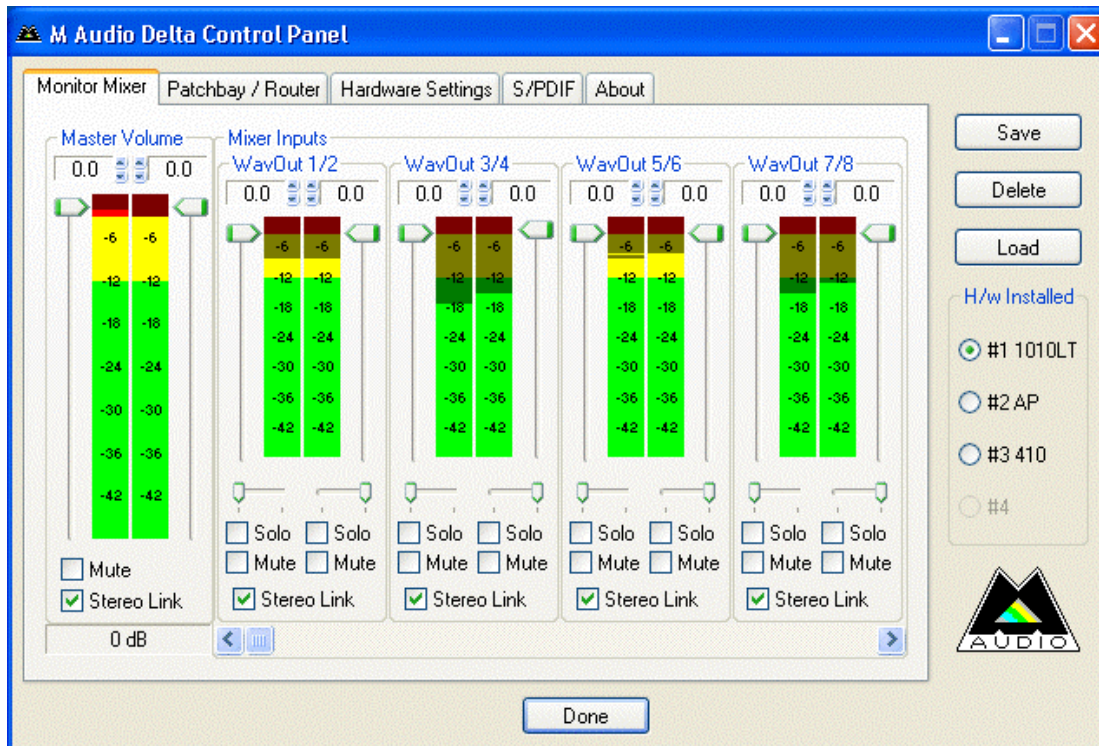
M Audio Delta Control Panel

Monitor Mixer | Patchbay / Router | Hardware Settings | S/PDIF | About

Master Volume
0.0 0.0
-6 -6
-12 -12
-18 -18
-24 -24
-30 -30
-36 -36
-42 -42
Mute
Stereo Link
0 dB

Mixer Inputs

WavOut 1/2
0.0 0.0
-6 -6
-12 -12
-18 -18
-24 -24
-30 -30
-36 -36
-42 -42
Solo Solo
Mute Mute
Stereo Link

WavOut 3/4
0.0 0.0
-6 -6
-12 -12
-18 -18
-24 -24
-30 -30
-36 -36
-42 -42
Solo Solo
Mute Mute
Stereo Link

WavOut 5/6
0.0 0.0
-6 -6
-12 -12
-18 -18
-24 -24
-30 -30
-36 -36
-42 -42
Solo Solo
Mute Mute
Stereo Link

WavOut 7/8
0.0 0.0
-6 -6
-12 -12
-18 -18
-24 -24
-30 -30
-36 -36
-42 -42
Solo Solo
Mute Mute
Stereo Link

Save
Delete
Load

H/w Installed
#1 1010LT
#2 AP
#3 410
#4

AUDIO

Done